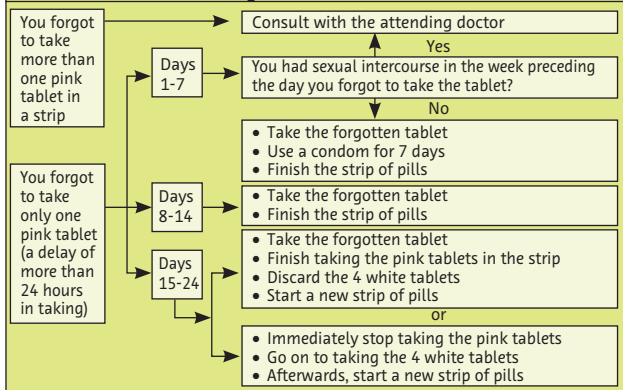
You forgot to take more than one pink tablet in a strip

Consult with the attending doctor

Yes

Days 1-7

You had sexual intercourse in the week preceding the day you forgot to take the tablet?

No

• Take the forgotten tablet
• Use a condom for 7 days
• Finish the strip of pills

You forgot to take only one pink tablet (a delay of more than 24 hours in taking)

Days 8-14

• Take the forgotten tablet
• Finish the strip of pills

Days 15-24

• Take the forgotten tablet
• Finish taking the pink tablets in the strip
• Discard the 4 white tablets
• Start a new strip of pills

or

• Immediately stop taking the pink tablets
• Go on to taking the 4 white tablets
• Afterwards, start a new strip of pills